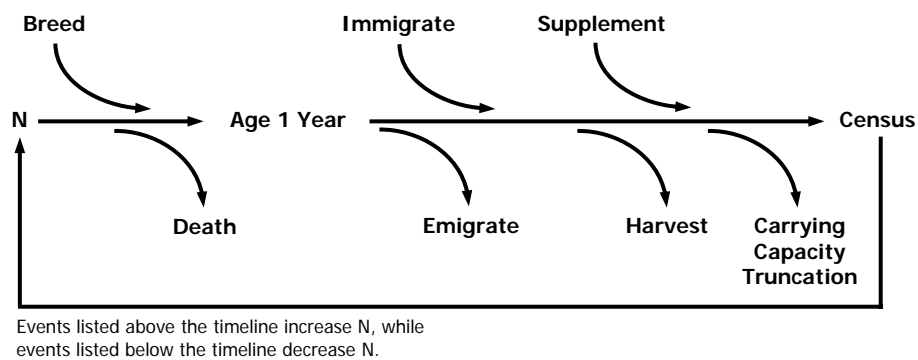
Breed

Immigrate

Supplement

N

Age 1 Year

Census

Death

Emigrate

Harvest

Carrying Capacity Truncation

Events listed above the timeline increase N, while events listed below the timeline decrease N.